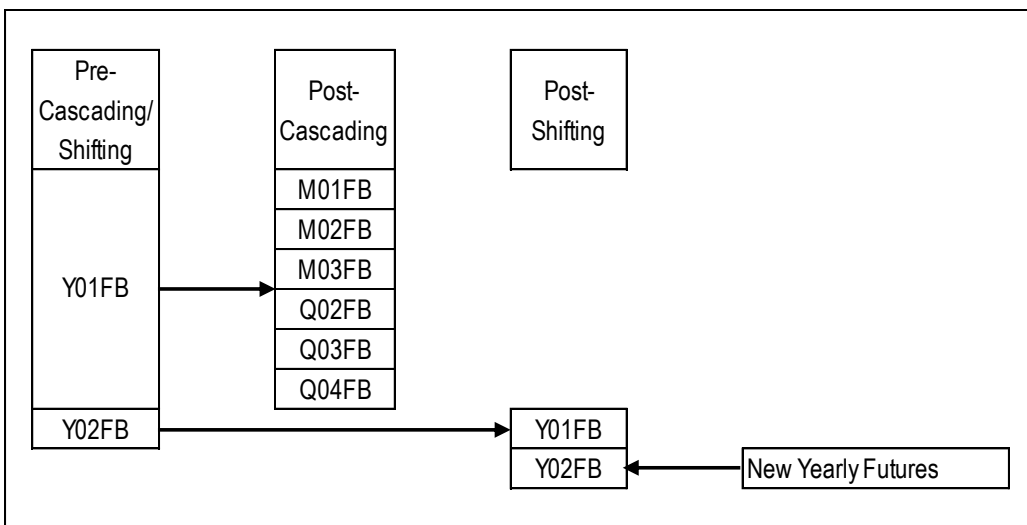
| Pre-Cascading/ Shifting |
|---|
| Y01FB |
| Y02FB |

| Post-Cascading |
|---|
| M01FB |
| M02FB |
| M03FB |
| Q02FB |
| Q03FB |
| Q04FB |

| Post-Shifting |
|---|
| Y01FB |
| Y02FB |

New Yearly Futures